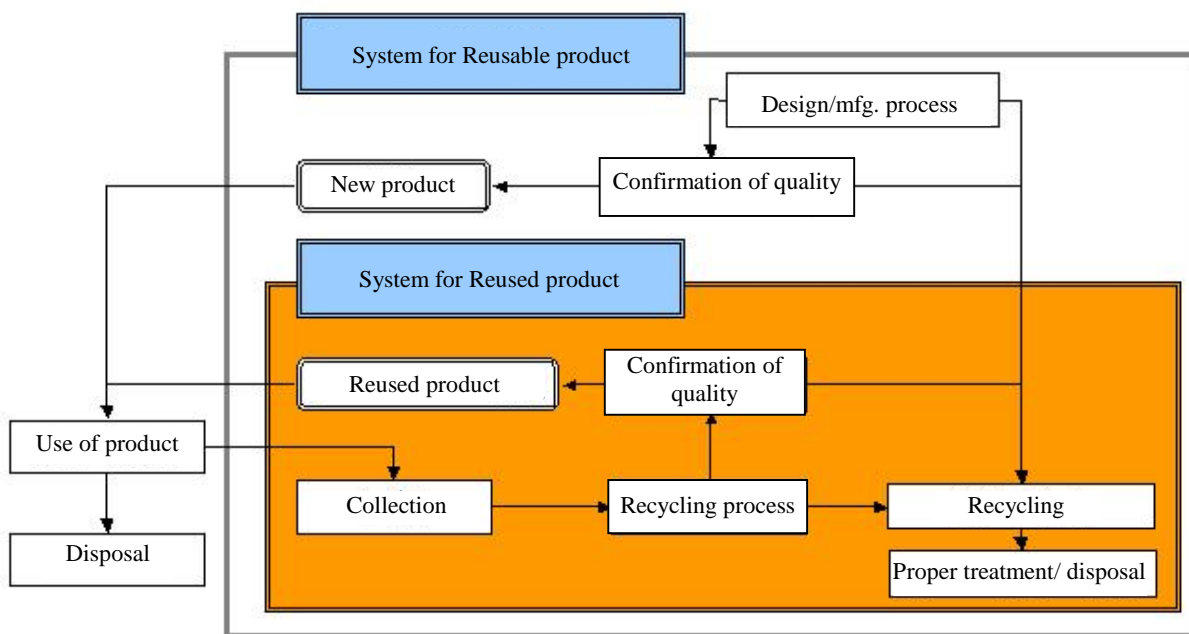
System for Reusable product

Design/mfg. process

New product

Confirmation of quality

System for Reused product

Reused product

Confirmation of quality

Use of product

Collection

Recycling process

Recycling

Disposal

Proper treatment/ disposal